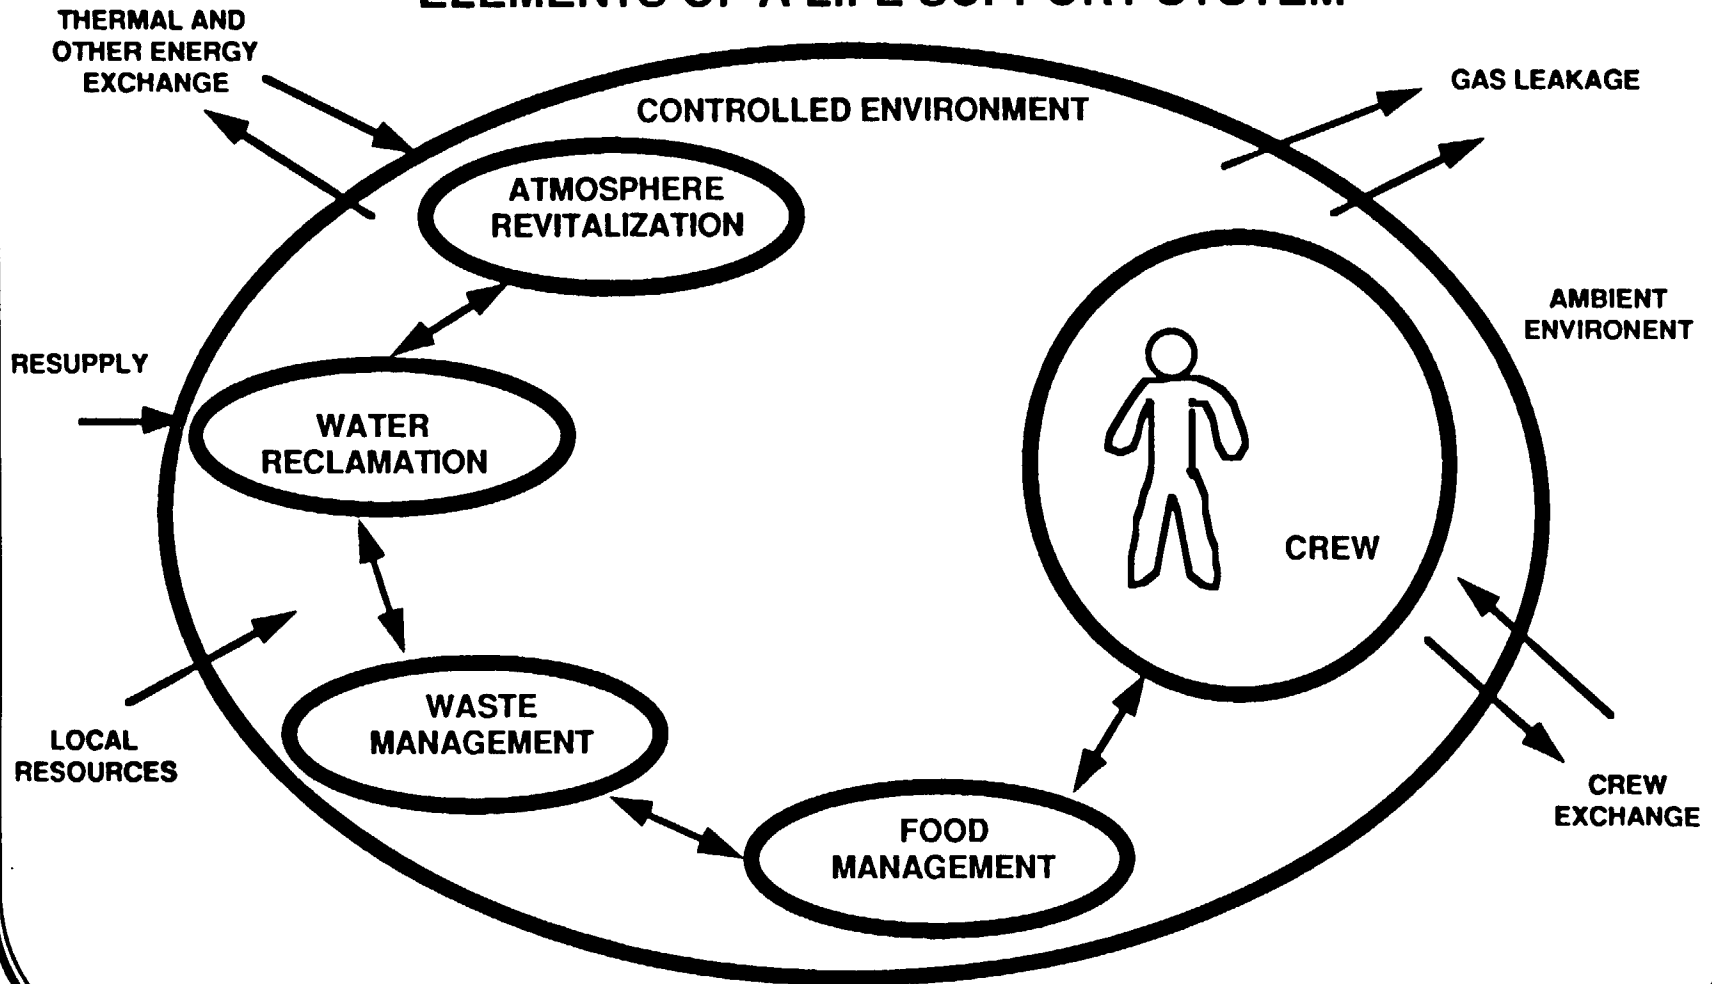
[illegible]

THERMAL AND OTHER ENERGY EXCHANGE

CONTROLLED ENVIRONMENT

GAS LEAKAGE

ATMOSPHERE REVITALIZATION

AMBIENT ENVIRONENT

RESUPPLY

WATER RECLAMATION

CREW

WASTE MANAGEMENT

LOCAL RESOURCES

CREW EXCHANGE

FOOD MANAGEMENT